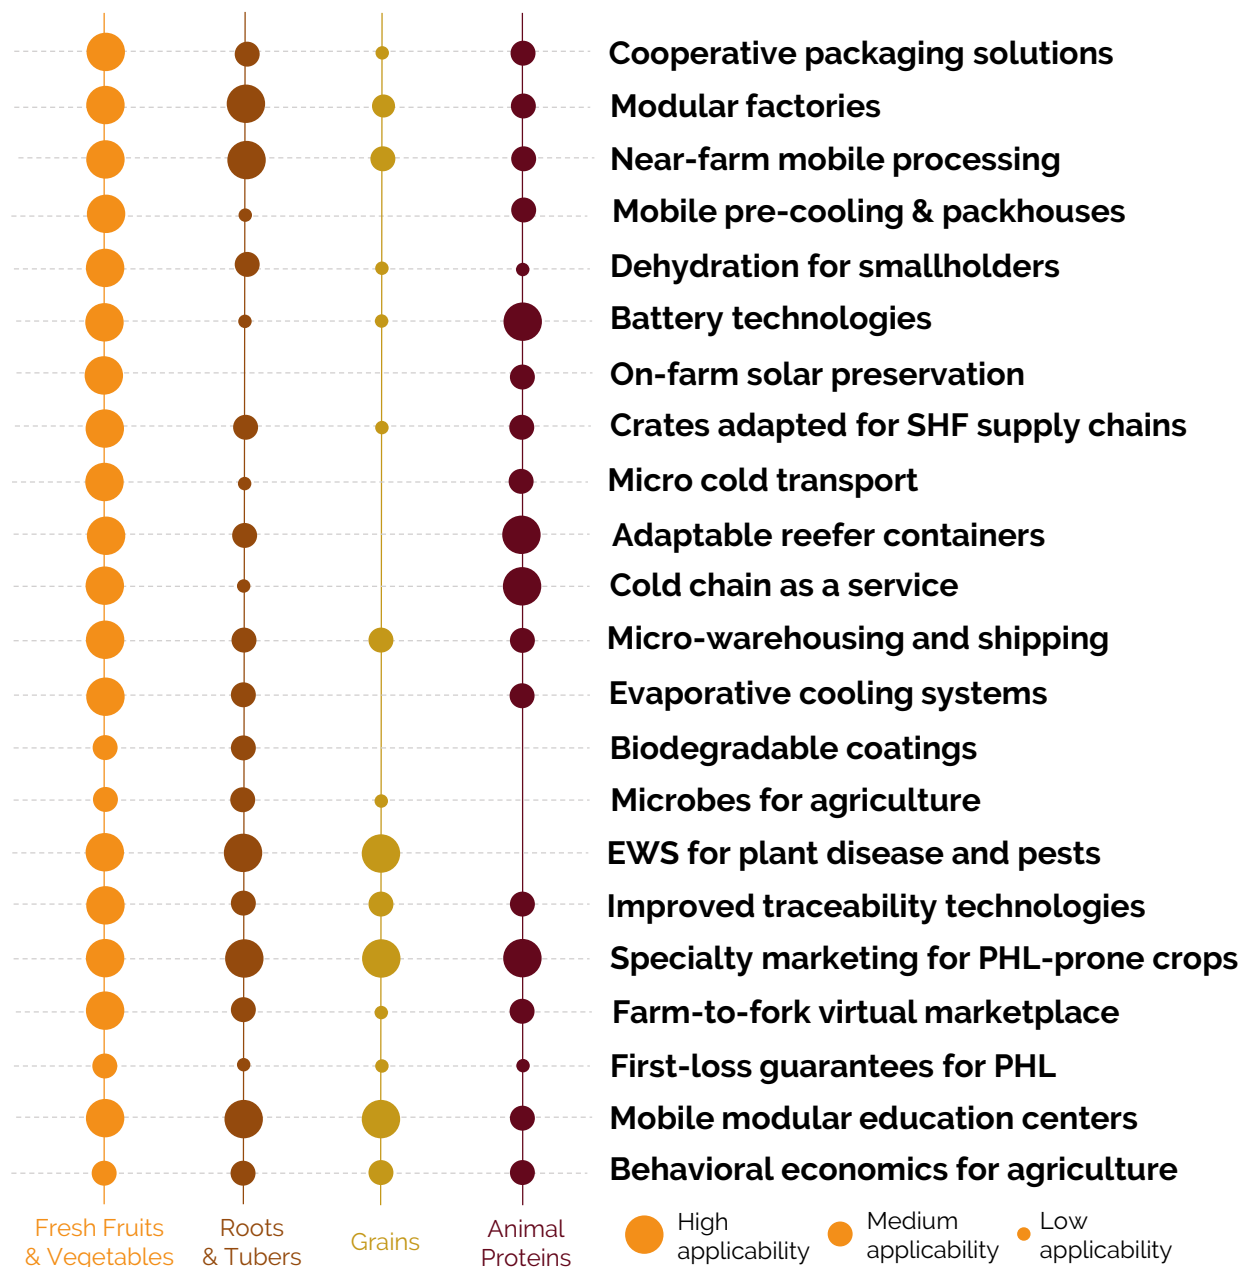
Cooperative packaging solutions
Modular factories
Near-farm mobile processing
Mobile pre-cooling & packhouses
Dehydration for smallholders
Battery technologies
On-farm solar preservation
Crates adapted for SHF supply chains
Micro cold transport
Adaptable reefer containers
Cold chain as a service
Micro-warehousing and shipping
Evaporative cooling systems
Biodegradable coatings
Microbes for agriculture
EWS for plant disease and pests
Improved traceability technologies
Specialty marketing for PHL-prone crops
Farm-to-fork virtual marketplace
First-loss guarantees for PHL
Mobile modular education centers
Behavioral economics for agriculture

Fresh Fruits & Vegetables
Roots & Tubers
Grains
Animal Proteins

High applicability
Medium applicability
Low applicability